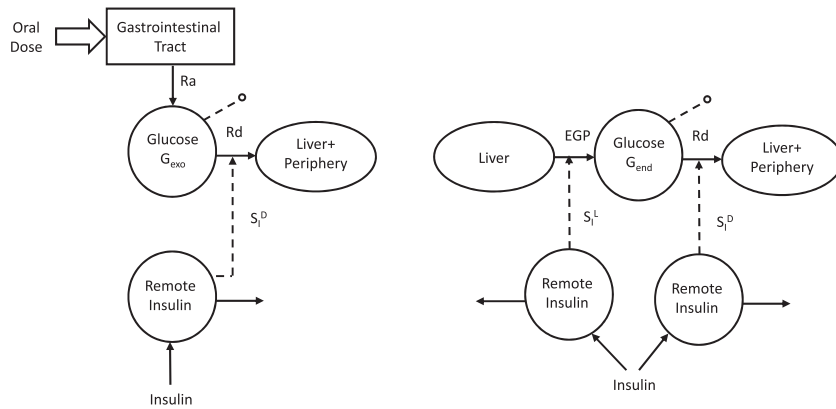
Oral Dose

Gastrointestinal Tract

Ra

Glucose $G_{exo}$

Rd

Liver+ Periphery

$S_I^D$

Remote Insulin

Insulin

Liver

EGP

Glucose $G_{end}$

Rd

Liver+ Periphery

$S_I^L$

$S_I^D$

Remote Insulin

Remote Insulin

Insulin